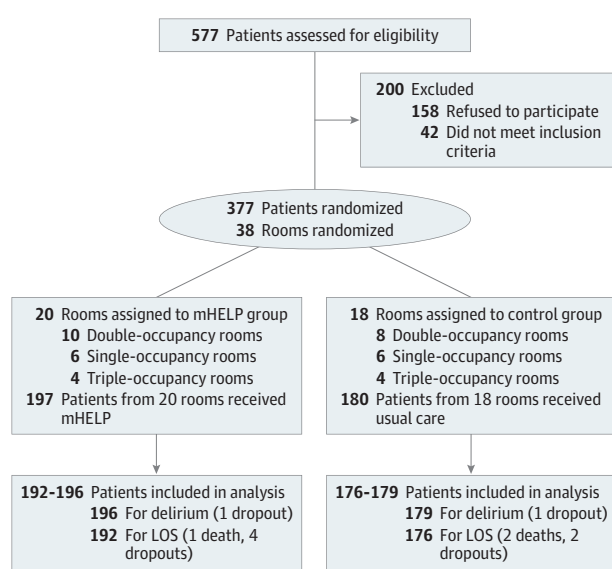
577 Patients assessed for eligibility

200 Excluded
158 Refused to participate
42 Did not meet inclusion criteria

377 Patients randomized
38 Rooms randomized

20 Rooms assigned to mHELP group
10 Double-occupancy rooms
6 Single-occupancy rooms
4 Triple-occupancy rooms
197 Patients from 20 rooms received mHELP

18 Rooms assigned to control group
8 Double-occupancy rooms
6 Single-occupancy rooms
4 Triple-occupancy rooms
180 Patients from 18 rooms received usual care

192-196 Patients included in analysis
196 For delirium (1 dropout)
192 For LOS (1 death, 4 dropouts)

176-179 Patients included in analysis
179 For delirium (1 dropout)
176 For LOS (2 deaths, 2 dropouts)